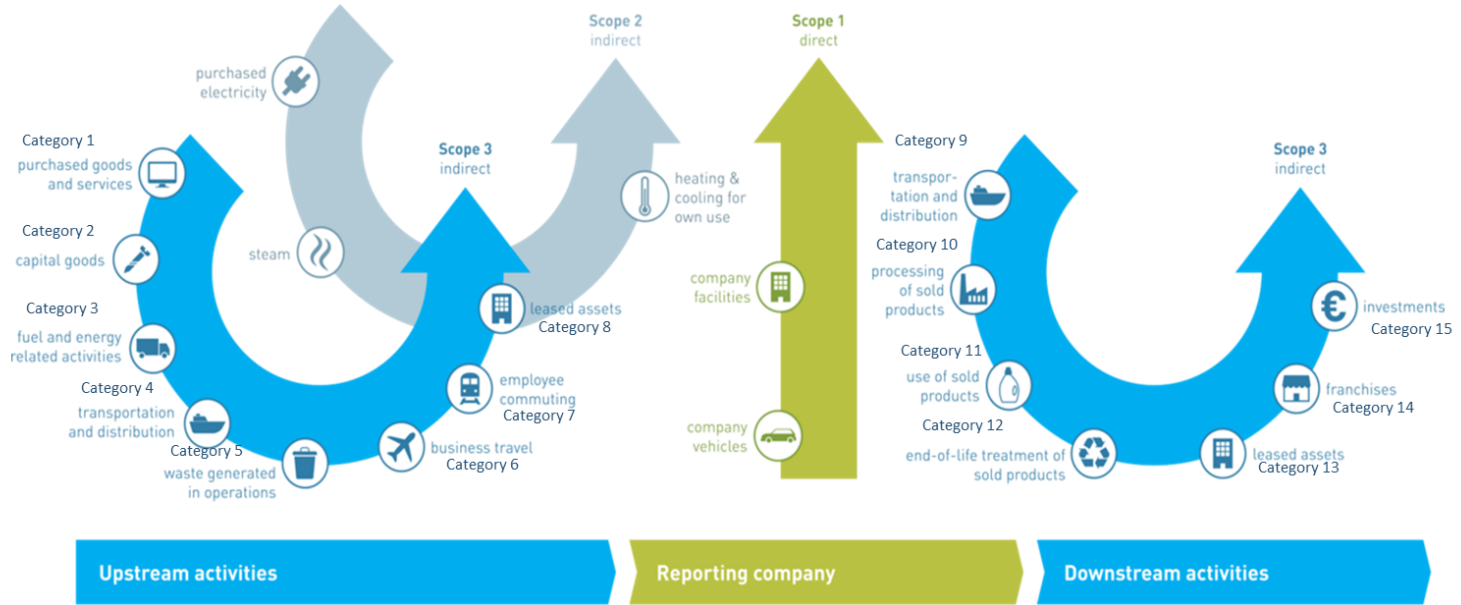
Scope 2
indirect

Scope 1
direct

purchased electricity

Category 1
purchased goods and services

Scope 3
indirect

steam

heating & cooling for own use

Category 2
capital goods

Category 3
fuel and energy related activities

Category 4
transportation and distribution

Category 5
waste generated in operations

business travel
Category 6

employee commuting
Category 7

leased assets
Category 8

company facilities

company vehicles

Category 9
transportation and distribution

Category 10
processing of sold products

Category 11
use of sold products

Category 12
end-of-life treatment of sold products

Scope 3
indirect

investments
Category 15

franchises
Category 14

leased assets
Category 13

Upstream activities

Reporting company

Downstream activities